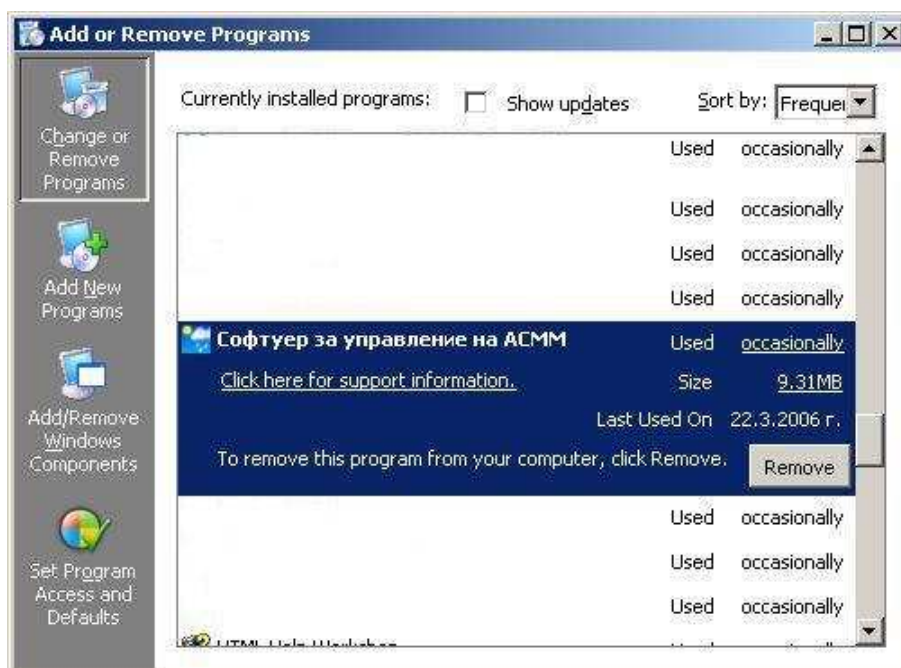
Add or Remove Programs

Change or Remove Programs

Add New Programs

Add/Remove Windows Components

Set Program Access and Defaults

Currently installed programs: Show updates Sort by: Freque

Used occasionally

Used occasionally

Used occasionally

Used occasionally

Софтуер за управление на АСММ Used occasionally

Click here for support information. Size 9.31MB

Last Used On 22.3.2006 г.

To remove this program from your computer, click Remove. Remove

Used occasionally

Used occasionally

Used occasionally

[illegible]